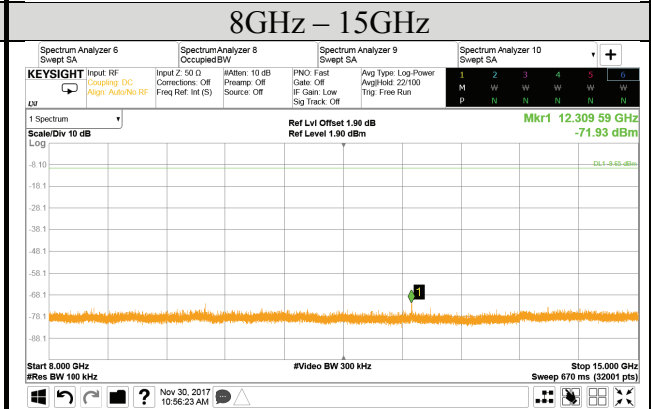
8GHz – 15GHz

Spectrum Analyzer 6
Swept SA

Spectrum Analyzer 8
Occupied BW

Spectrum Analyzer 9
Swept SA

Spectrum Analyzer 10
Swept SA

+

KEYSIGHT

LXI

Input: RF
Coupling: DC
Align: Auto/No RF

Input Z: 50 Ω
Corrections: Off
Freq Ref: Int (S)

#Atten: 10 dB
Preamp: Off
Source: Off

PNO: Fast
Gate: Off
IF Gain: Low
Sig Track: Off

Avg Type: Log-Power
Avg|Hold: 22/100
Trig: Free Run

| 1 | 2 | 3 | 4 | 5 | 6 |
|---|---|---|---|---|---|
| M | W | W | W | W | W |
| P | N | N | N | N | N |

1 Spectrum

Scale/Div 10 dB

Log

Ref Lvl Offset 1.90 dB
Ref Level 1.90 dBm

Mkr1 12.309 59 GHz
-71.93 dBm

-8.10
-18.1
-28.1
-38.1
-48.1
-58.1
-68.1
-78.1
-88.1

DL1 -8.65 dBm

1

Start 8.000 GHz
#Res BW 100 kHz

#Video BW 300 kHz

Stop 15.000 GHz
Sweep 670 ms (32001 pts)

Nov 30, 2017
10:56:23 AM